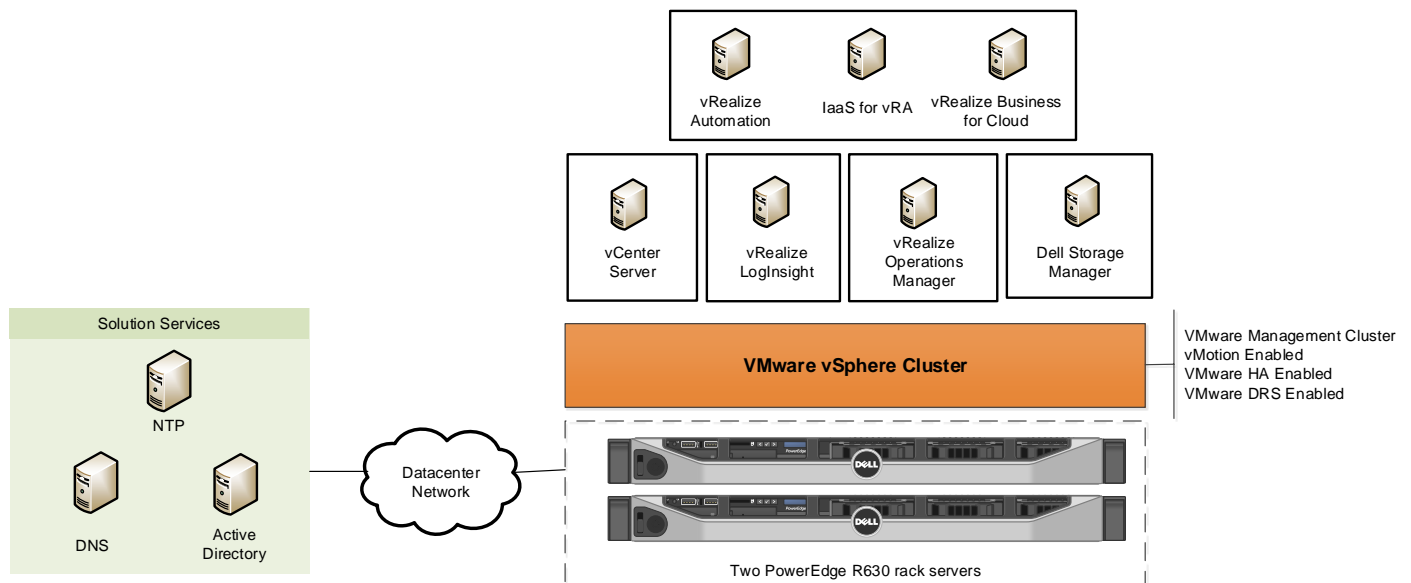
vRealize Automation

IaaS for vRA

vRealize Business for Cloud

vCenter Server

vRealize LogInsight

vRealize Operations Manager

Dell Storage Manager

Solution Services

NTP

DNS

Active Directory

Datacenter Network

VMware vSphere Cluster

VMware Management Cluster
vMotion Enabled
VMware HA Enabled
VMware DRS Enabled

PowerEdge

DELL

PowerEdge

DELL

Two PowerEdge R630 rack servers